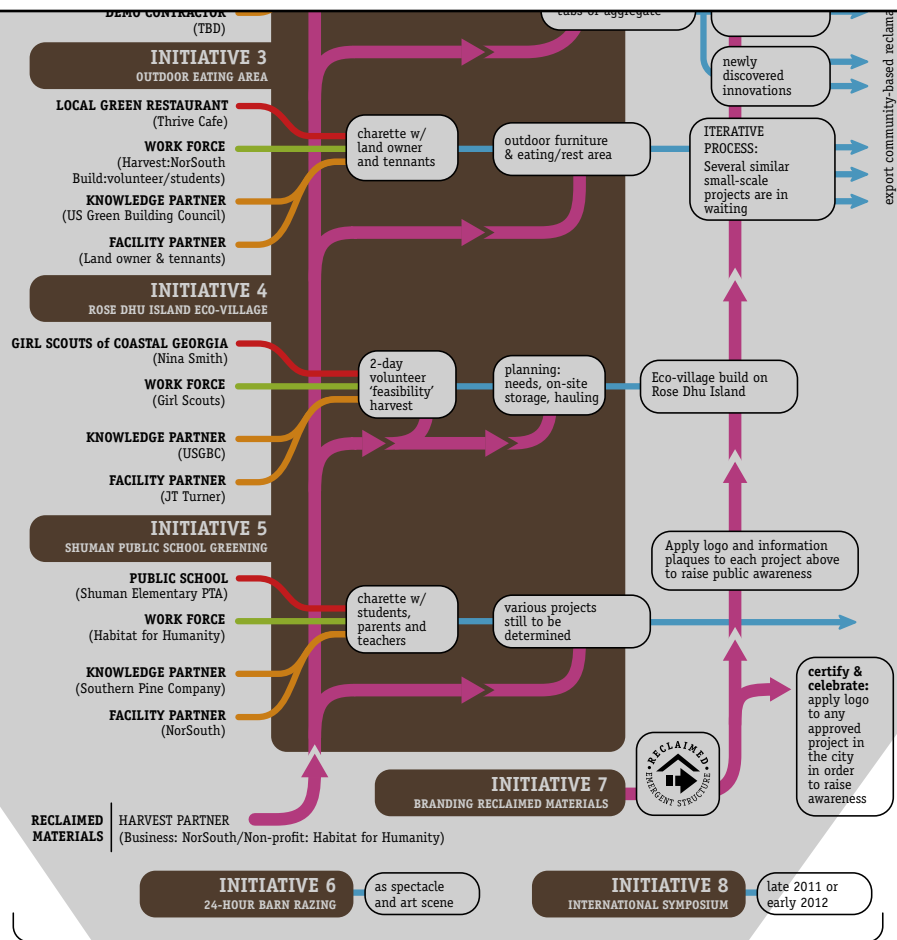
DEMO CONTRACTOR
(TBD)

tubs of aggregate

INITIATIVE 3
OUTDOOR EATING AREA

newly discovered innovations

LOCAL GREEN RESTAURANT
(Thrive Cafe)

WORK FORCE
(Harvest:NorSouth Build:volunteer/students)

KNOWLEDGE PARTNER
(US Green Building Council)

FACILITY PARTNER
(Land owner & tennants)

charette w/ land owner and tennants

outdoor furniture & eating/rest area

ITERATIVE PROCESS:
Several similar small-scale projects are in waiting

export community-based reclama

INITIATIVE 4
ROSE DHU ISLAND ECO-VILLAGE

GIRL SCOUTS of COASTAL GEORGIA
(Nina Smith)

WORK FORCE
(Girl Scouts)

KNOWLEDGE PARTNER
(USGBC)

FACILITY PARTNER
(JT Turner)

2-day volunteer 'feasibility' harvest

planning: needs, on-site storage, hauling

Eco-village build on Rose Dhu Island

INITIATIVE 5
SHUMAN PUBLIC SCHOOL GREENING

Apply logo and information plaques to each project above to raise public awareness

PUBLIC SCHOOL
(Shuman Elementary PTA)

WORK FORCE
(Habitat for Humanity)

KNOWLEDGE PARTNER
(Southern Pine Company)

FACILITY PARTNER
(NorSouth)

charette w/ students, parents and teachers

various projects still to be determined

certify & celebrate: apply logo to any approved project in the city in order to raise awareness

RECLAIMED
EMERGENT STRUCTURE

INITIATIVE 7
BRANDING RECLAIMED MATERIALS

RECLAIMED MATERIALS
HARVEST PARTNER
(Business: NorSouth/Non-profit: Habitat for Humanity)

INITIATIVE 6
24-HOUR BARN RAZING

as spectacle and art scene

INITIATIVE 8
INTERNATIONAL SYMPOSIUM

late 2011 or early 2012